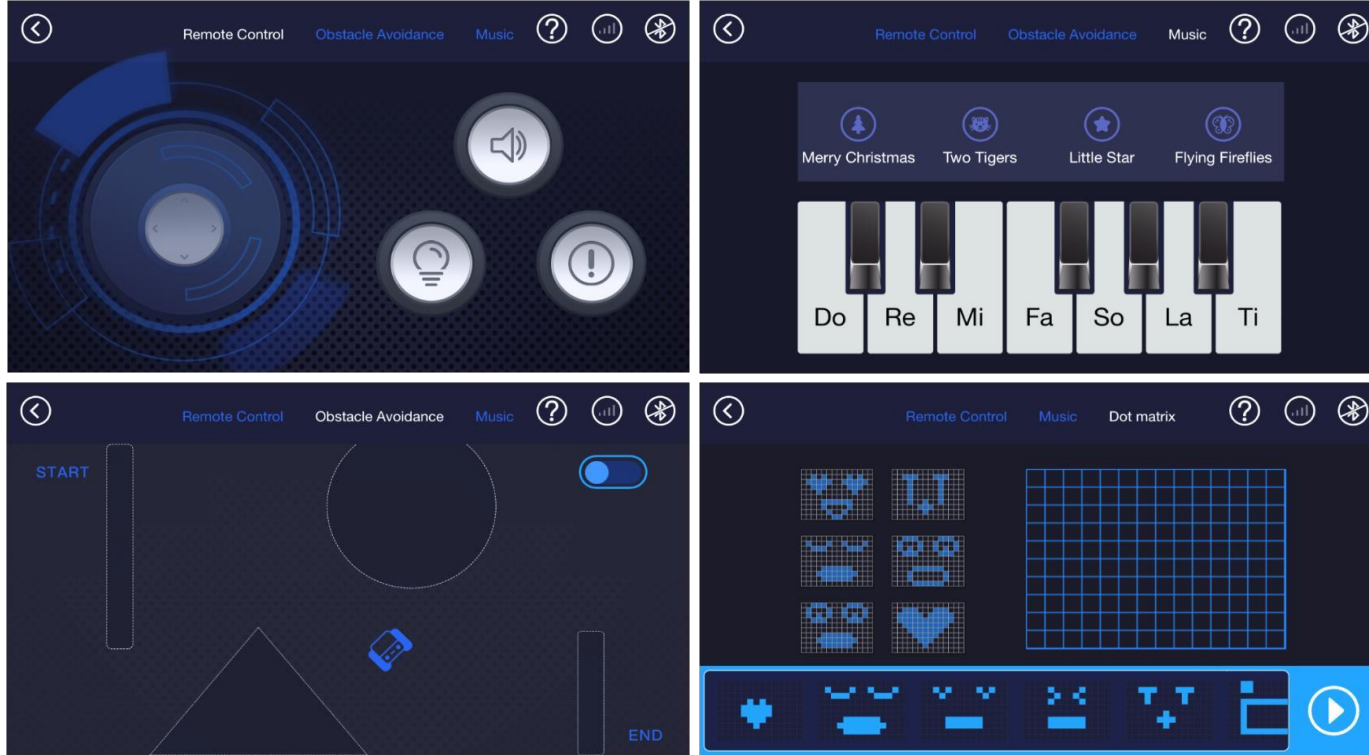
Remote Control Obstacle Avoidance Music

Remote Control Obstacle Avoidance Music

Merry Christmas Two Tigers Little Star Flying Fireflies

Do Re Mi Fa So La Ti

Remote Control Obstacle Avoidance Music

START

END

Remote Control Music Dot matrix